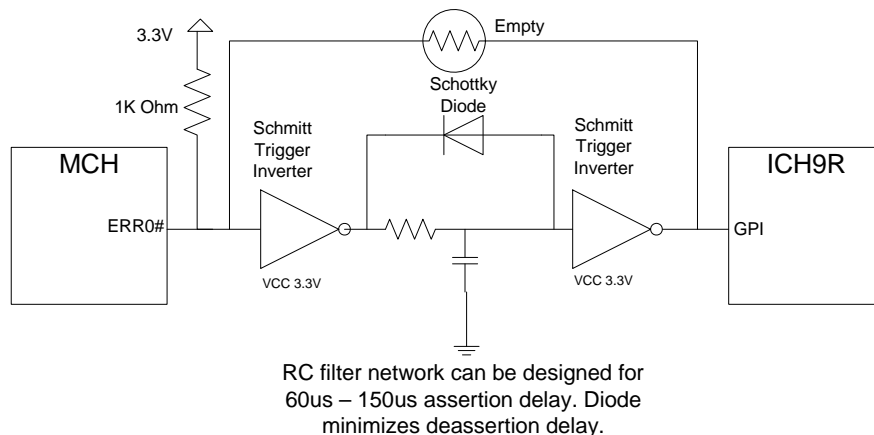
3.3V

1K Ohm

Empty

Schottky Diode

Schmitt Trigger Inverter

Schmitt Trigger Inverter

MCH

ERR0#

VCC 3.3V

VCC 3.3V

ICH9R

GPI

RC filter network can be designed for 60us – 150us assertion delay. Diode minimizes deassertion delay.